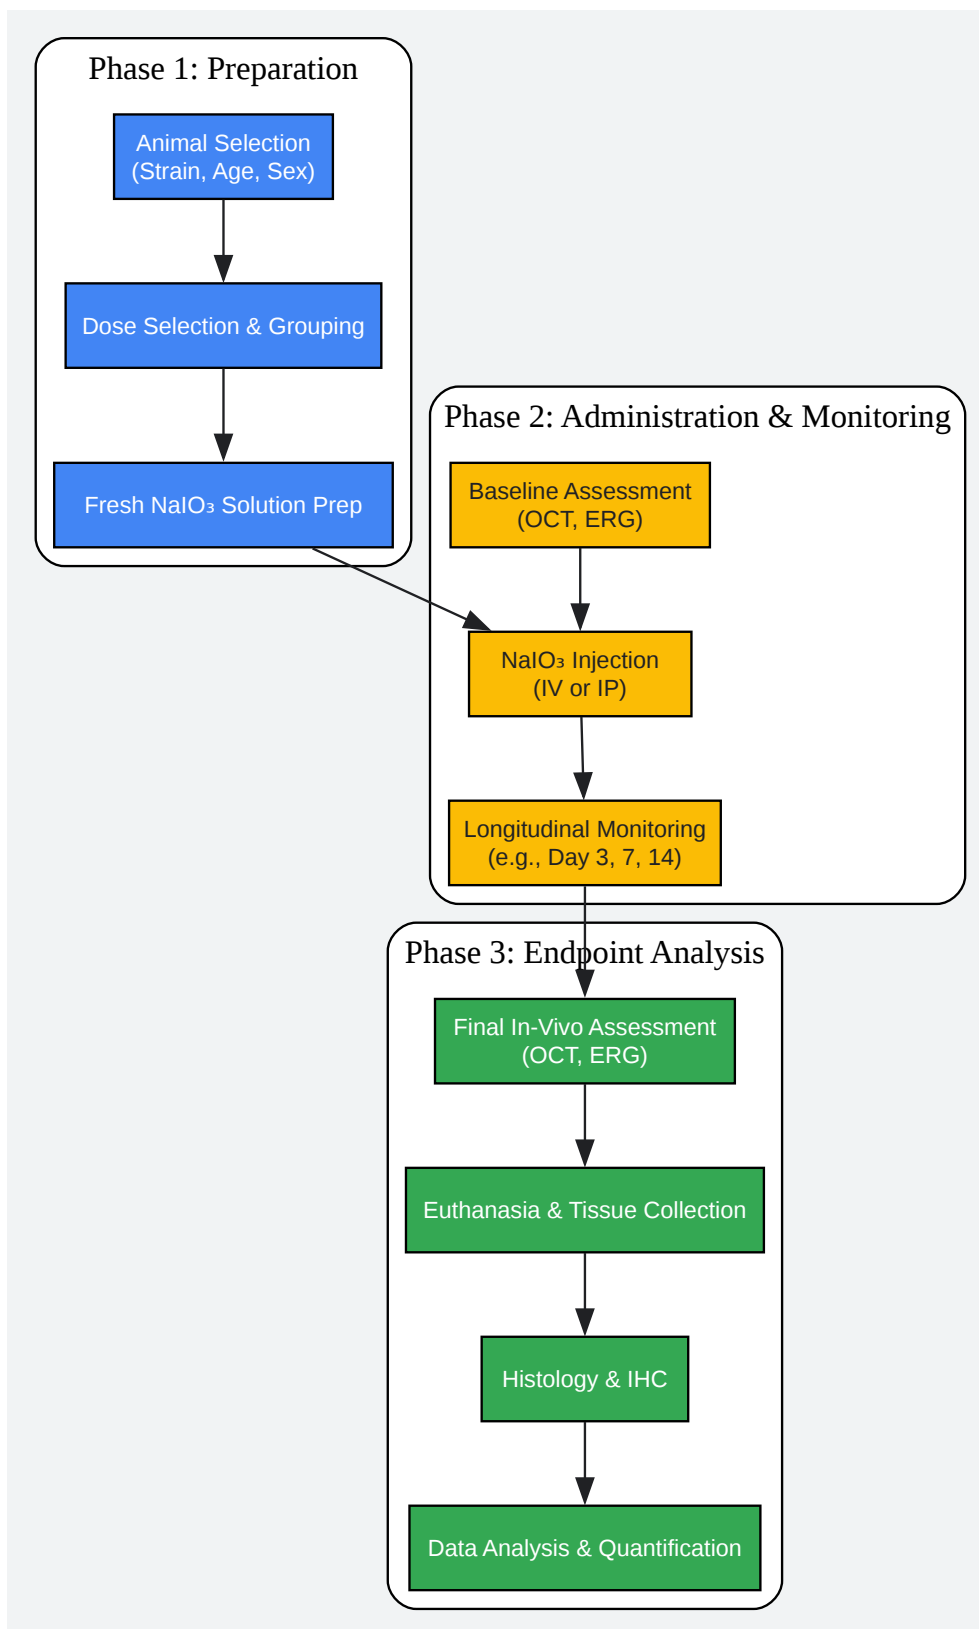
Phase 1: Preparation

Animal Selection
(Strain, Age, Sex)

Dose Selection & Grouping

Fresh $NaIO_3$ Solution Prep

Phase 2: Administration & Monitoring

Baseline Assessment
(OCT, ERG)

$NaIO_3$ Injection
(IV or IP)

Longitudinal Monitoring
(e.g., Day 3, 7, 14)

Phase 3: Endpoint Analysis

Final In-Vivo Assessment
(OCT, ERG)

Euthanasia & Tissue Collection

Histology & IHC

Data Analysis & Quantification